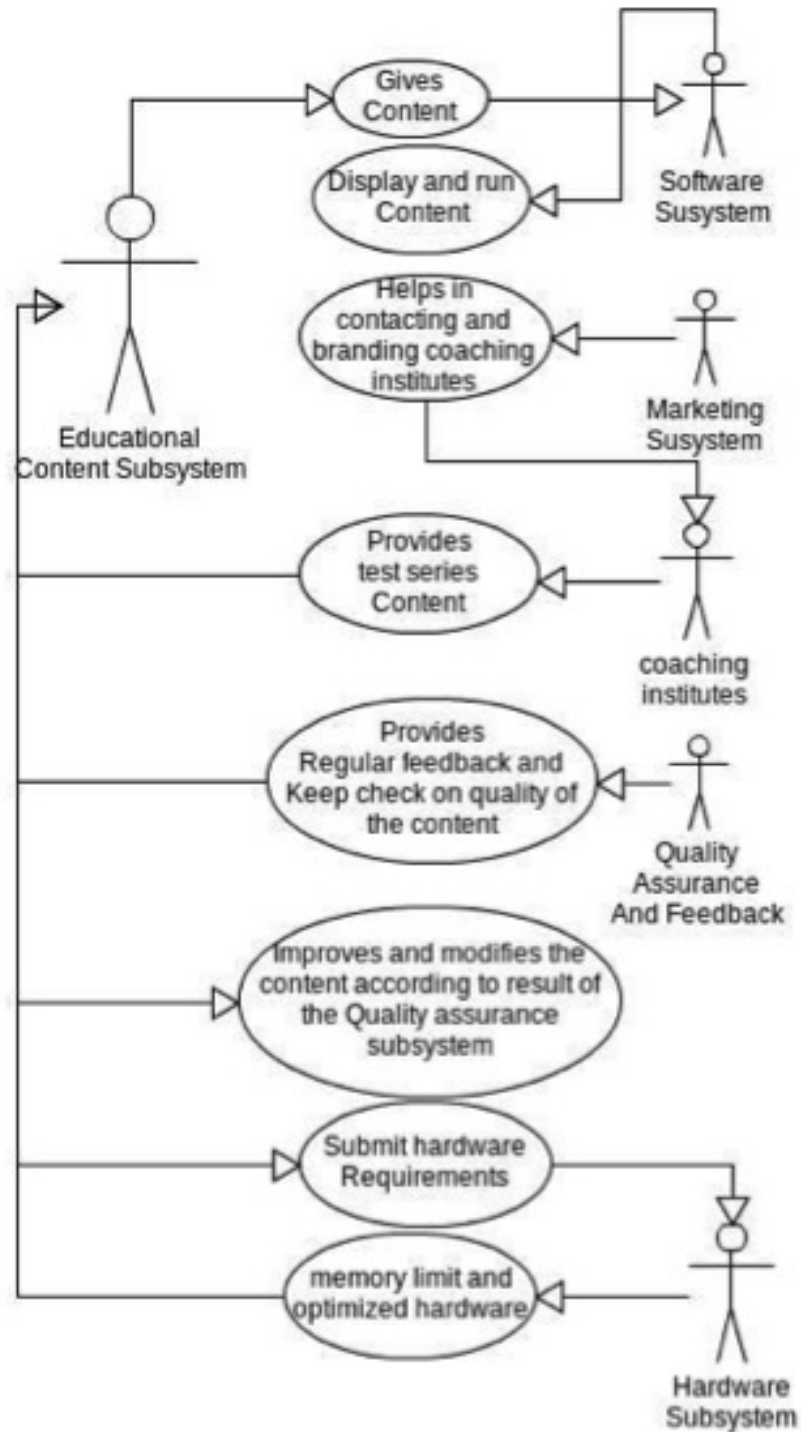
Gives Content

Display and run Content

Software Susystem

Helps in contacting and branding coaching institutes

Marketing Susystem

Educational Content Subsystem

Provides test series Content

coaching institutes

Provides Regular feedback and Keep check on quality of the content

Quality Assurance And Feedback

Improves and modifies the content according to result of the Quality assurance subsystem

Submit hardware Requirements

memory limit and optimized hardware

Hardware Subsystem